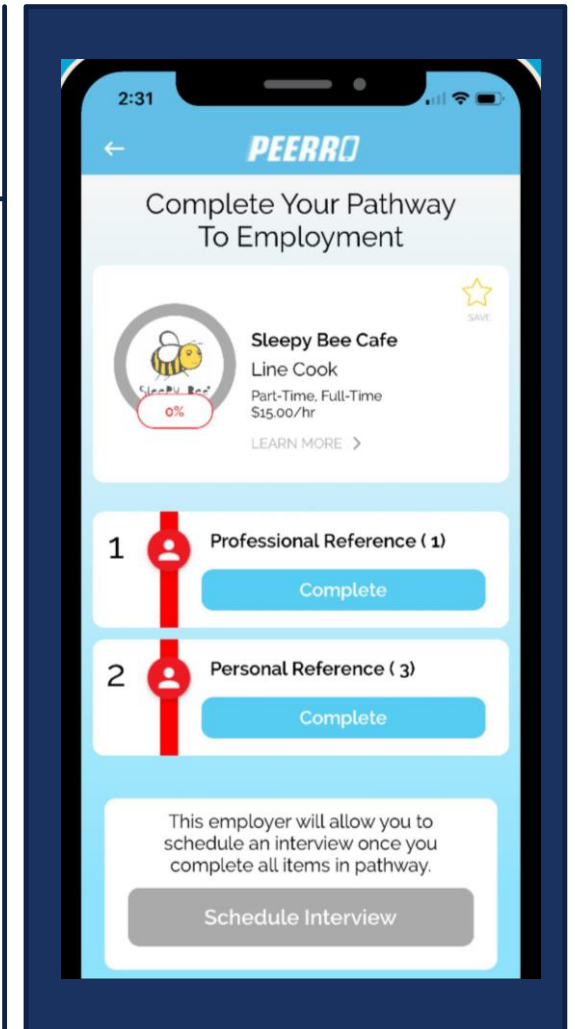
2:31

PEERRO

Complete Your Pathway To Employment

SAVE

Sleepy Bee

0%

Sleepy Bee Cafe

Line Cook

Part-Time, Full-Time
$15.00/hr

LEARN MORE >

1

Professional Reference ( 1)

Complete

2

Personal Reference ( 3)

Complete

This employer will allow you to schedule an interview once you complete all items in pathway.

Schedule Interview